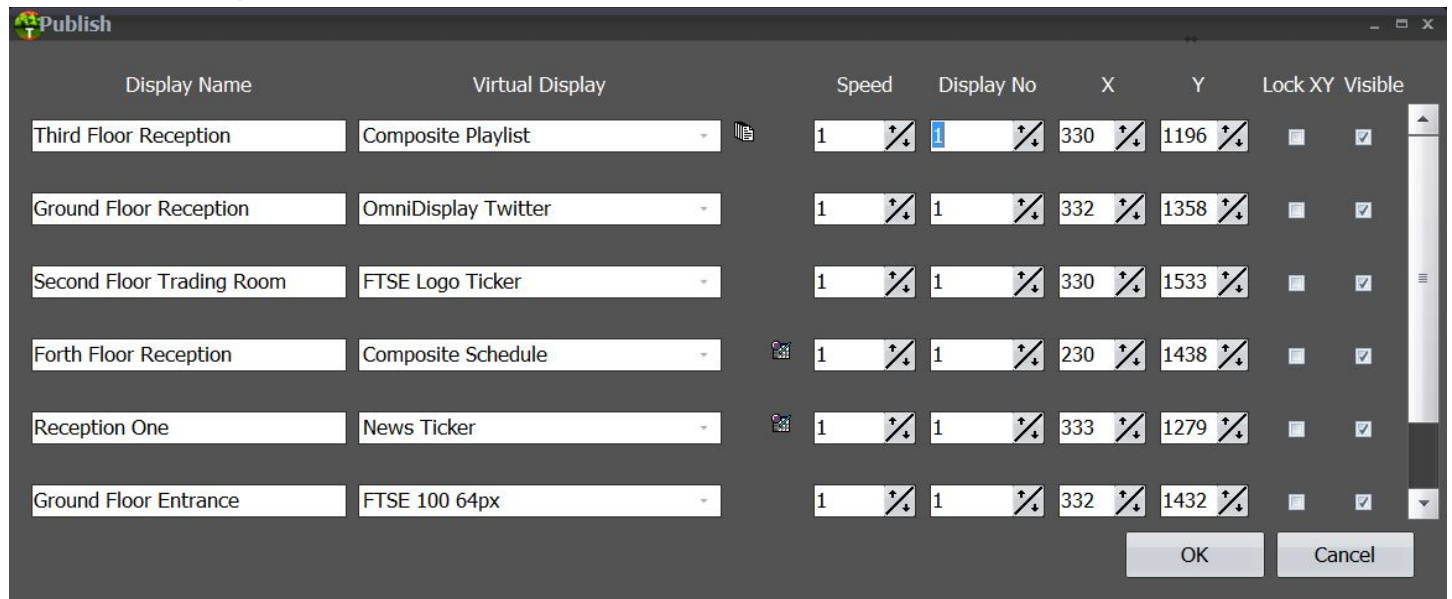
Publish

| Display Name | Virtual Display | Speed | Display No | X | Y | Lock XY | Visible |
|---|---|---|---|---|---|---|---|
| Third Floor Reception | Composite Playlist | 1 | 1 | 330 | 1196 | | |
| Ground Floor Reception | OmniDisplay Twitter | 1 | 1 | 332 | 1358 | | |
| Second Floor Trading Room | FTSE Logo Ticker | 1 | 1 | 330 | 1533 | | |
| Forth Floor Reception | Composite Schedule | 1 | 1 | 230 | 1438 | | |
| Reception One | News Ticker | 1 | 1 | 333 | 1279 | | |
| Ground Floor Entrance | FTSE 100 64px | 1 | 1 | 332 | 1432 | | |

OK Cancel